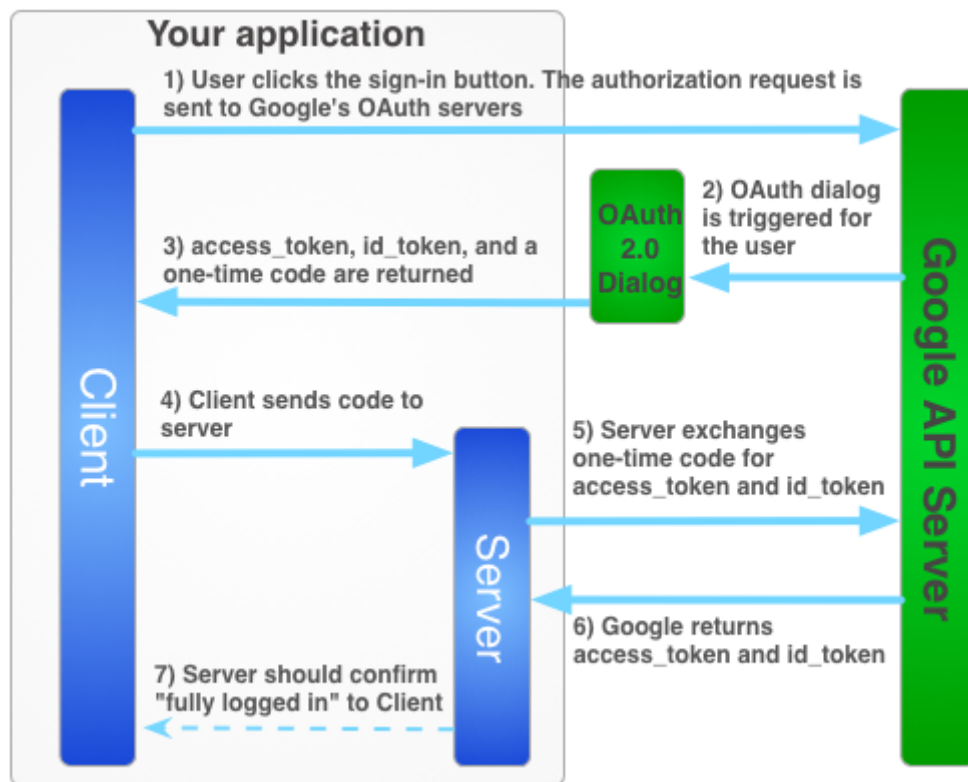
Your application

1) User clicks the sign-in button. The authorization request is sent to Google's OAuth servers

2) OAuth dialog is triggered for the user

OAuth 2.0 Dialog

3) access_token, id_token, and a one-time code are returned

Client

Google API Server

4) Client sends code to server

5) Server exchanges one-time code for access_token and id_token

Server

6) Google returns access_token and id_token

7) Server should confirm "fully logged in" to Client